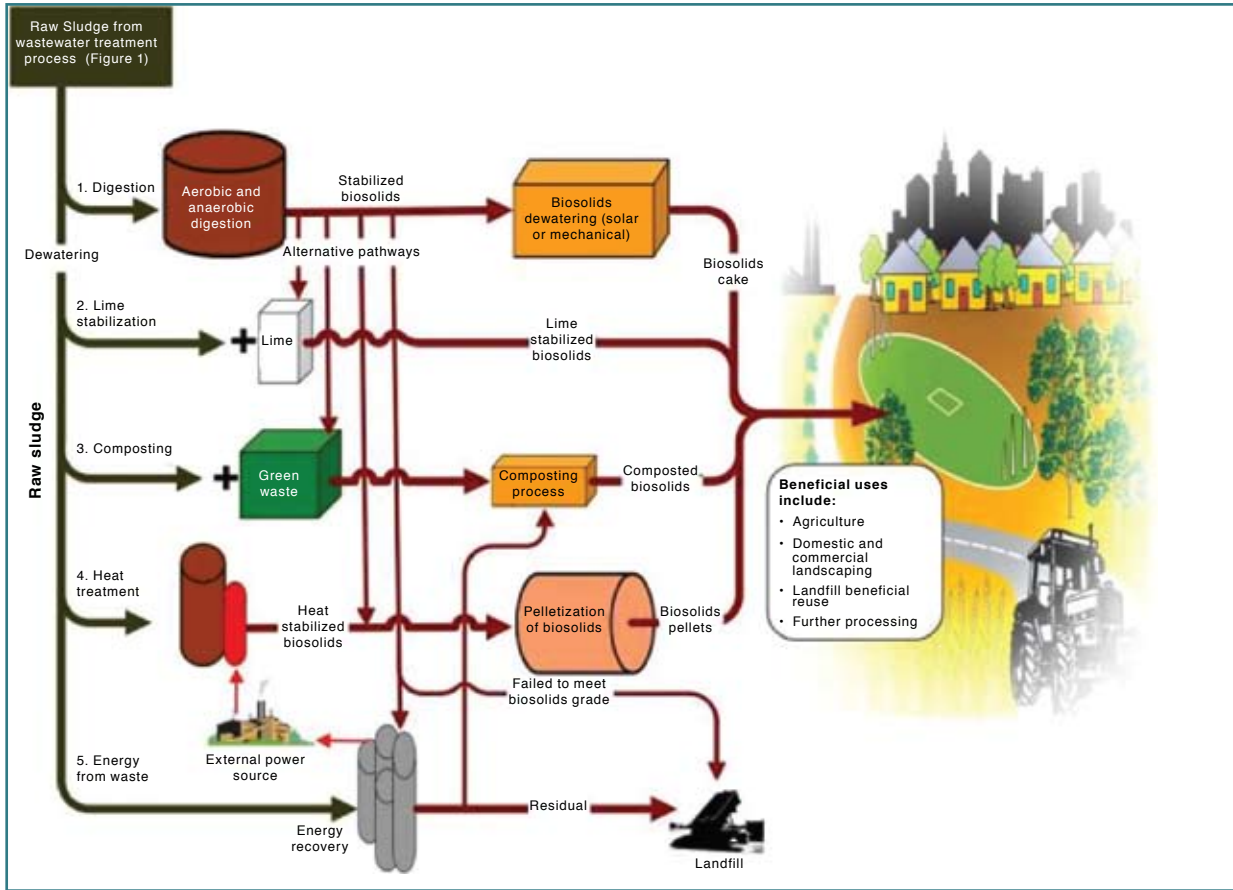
Raw Sludge from wastewater treatment process (Figure 1)

1. Digestion

Aerobic and anaerobic digestion

Stabilized biosolids

Biosolids dewatering (solar or mechanical)

Dewatering

Alternative pathways

Biosolids cake

2. Lime stabilization

Lime

Lime stabilized biosolids

Raw sludge

3. Composting

Green waste

Composting process

Composted biosolids

Beneficial uses include:
• Agriculture
• Domestic and commercial landscaping
• Landfill beneficial reuse
• Further processing

4. Heat treatment

Heat stabilized biosolids

Pelletization of biosolids

Biosolids pellets

Failed to meet biosolids grade

External power source

5. Energy from waste

Energy recovery

Residual

Landfill